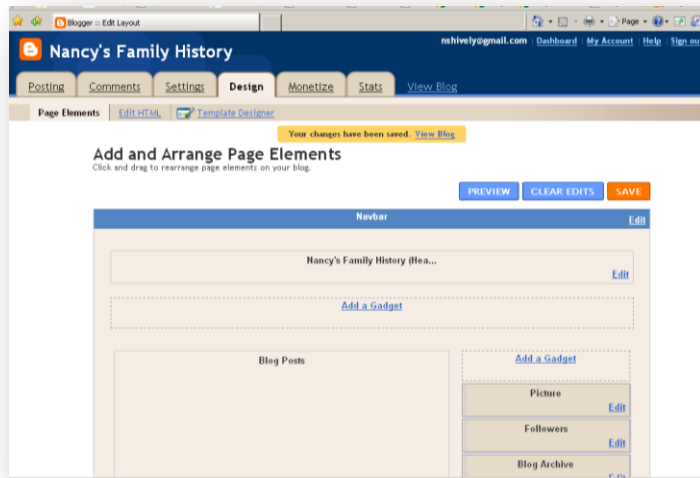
Blogger :: Edit Layout

Page

Nancy's Family History

nshively@gmail.com | Dashboard | My Account | Help | Sign ou

Posting Comments Settings Design Monetize Stats View Blog

Page Elements | Edit HTML | Template Designer

Your changes have been saved. View Blog

Add and Arrange Page Elements
Click and drag to rearrange page elements on your blog.

PREVIEW CLEAR EDITS SAVE

Navbar
Edit

Nancy's Family History (Hea...
Edit

Add a Gadget

Blog Posts

Add a Gadget

Picture
Edit

Followers
Edit

Blog Archive
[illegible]